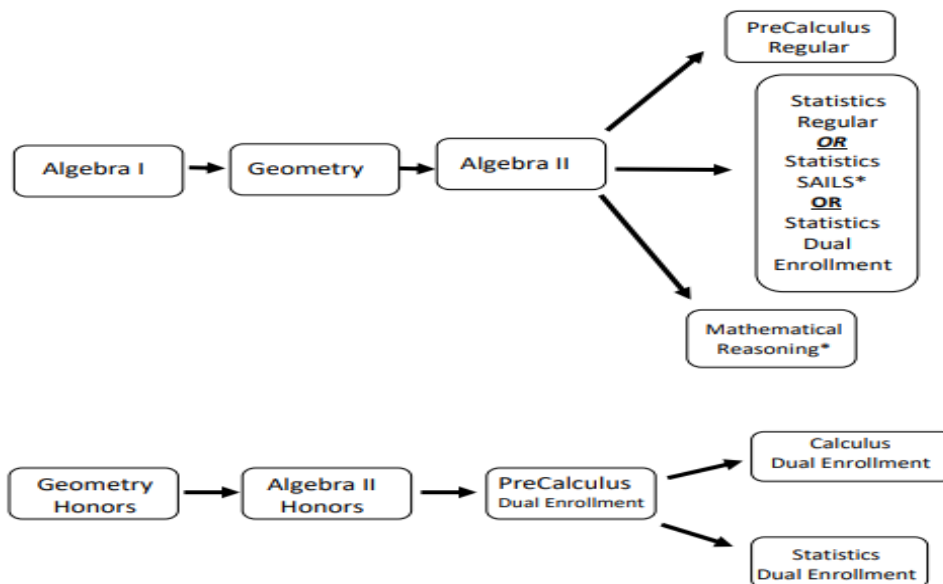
Algebra I

Geometry

Algebra II

PreCalculus Regular

Statistics Regular
***OR***
Statistics SAILS*
**OR**
Statistics Dual Enrollment

Mathematical Reasoning*

Geometry Honors

Algebra II Honors

PreCalculus Dual Enrollment

Calculus Dual Enrollment

Statistics Dual Enrollment